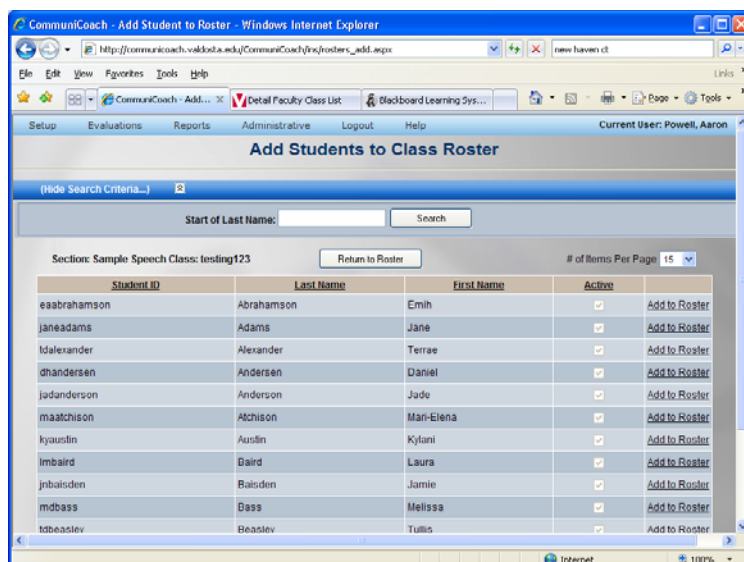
CommuniCoach - Add Student to Roster - Windows Internet Explorer

http://communicoach.valdosta.edu/CommuniCoach/ins/rosters_add.aspx

new haven ct

File Edit View Favorites Tools Help

Links

CommuniCoach - Add...

Detail Faculty Class List

Blackboard Learning Sys...

Page Tools

Setup Evaluations Reports Administrative Logout Help

Current User: Powell, Aaron

Add Students to Class Roster

(Hide Search Criteria...)

Start of Last Name:

Search

Section: Sample Speech Class: testing123

Return to Roster

# of Items Per Page 15

| Student ID | Last Name | First Name | Active | |
|---|---|---|---|---|
| eaabrahamson | Abrahamson | Emih | | Add to Roster |
| janeadams | Adams | Jane | | Add to Roster |
| tdalexander | Alexander | Terrae | | Add to Roster |
| dhandersen | Andersen | Daniel | | Add to Roster |
| jadanderson | Anderson | Jude | | Add to Roster |
| maatchison | Atchison | Mari-Elena | | Add to Roster |
| kyaustin | Austin | Kylani | | Add to Roster |
| lmbaird | Baird | Laura | | Add to Roster |
| jnbaisden | Baisden | Jamie | | Add to Roster |
| mdbass | Bass | Melissa | | Add to Roster |
| tdbeasley | Beasley | Tullis | | Add to Roster |

Internet

100%